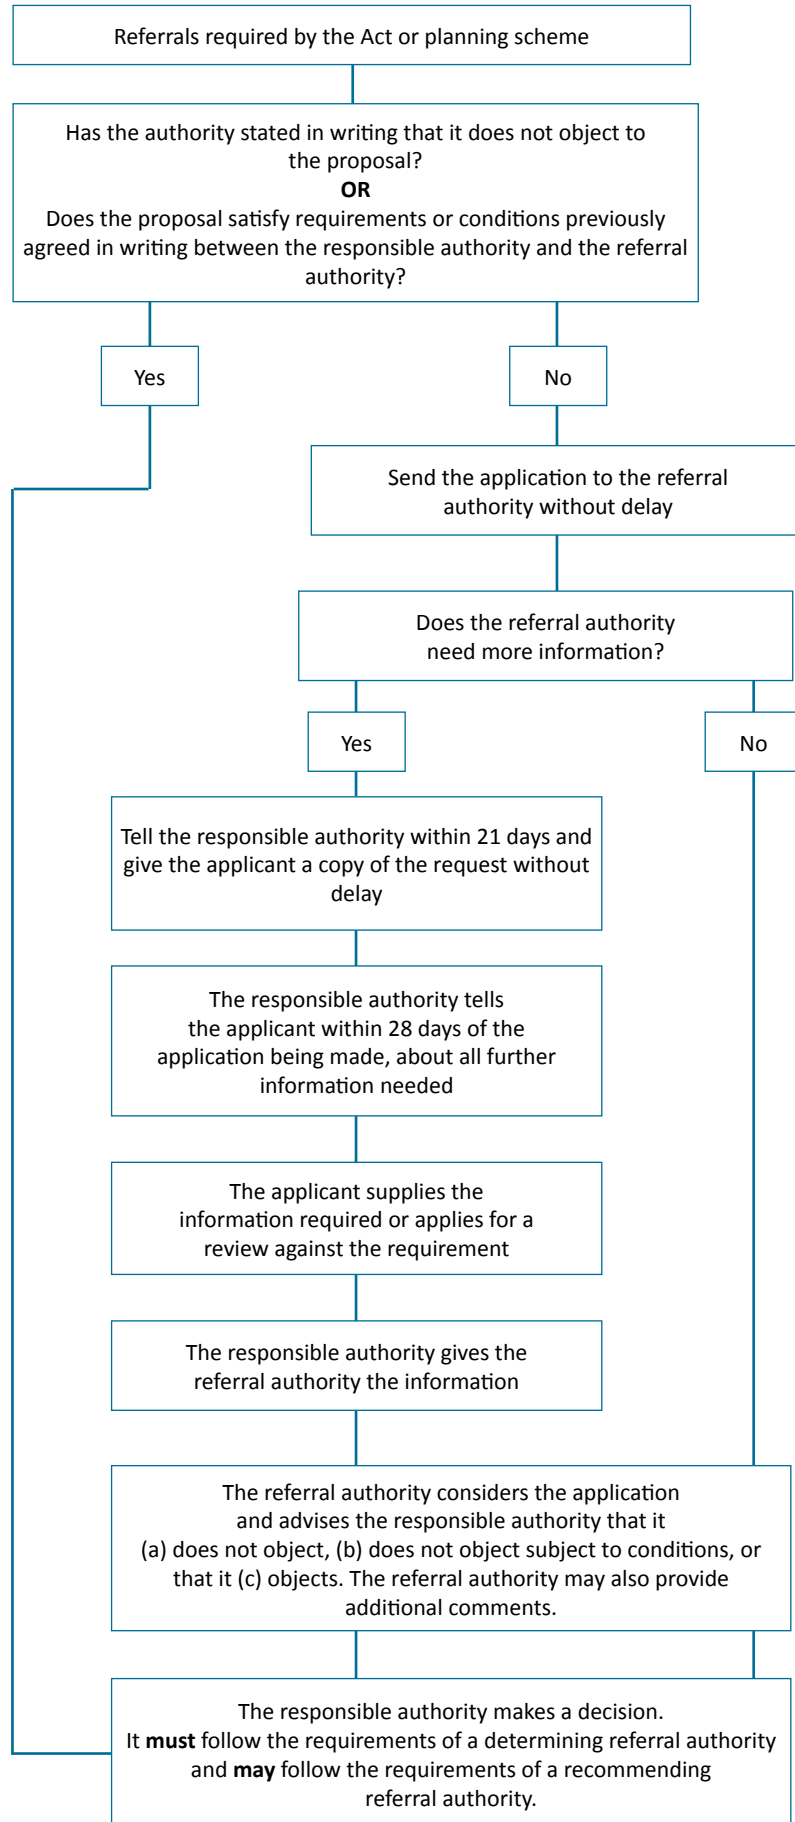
Referrals required by the Act or planning scheme

Has the authority stated in writing that it does not object to the proposal?
**OR**
Does the proposal satisfy requirements or conditions previously agreed in writing between the responsible authority and the referral authority?

Yes

No

Send the application to the referral authority without delay

Does the referral authority need more information?

Yes

No

Tell the responsible authority within 21 days and give the applicant a copy of the request without delay

The responsible authority tells the applicant within 28 days of the application being made, about all further information needed

The applicant supplies the information required or applies for a review against the requirement

The responsible authority gives the referral authority the information

The referral authority considers the application and advises the responsible authority that it (a) does not object, (b) does not object subject to conditions, or that it (c) objects. The referral authority may also provide additional comments.

The responsible authority makes a decision. It **must** follow the requirements of a determining referral authority and **may** follow the requirements of a recommending referral authority.